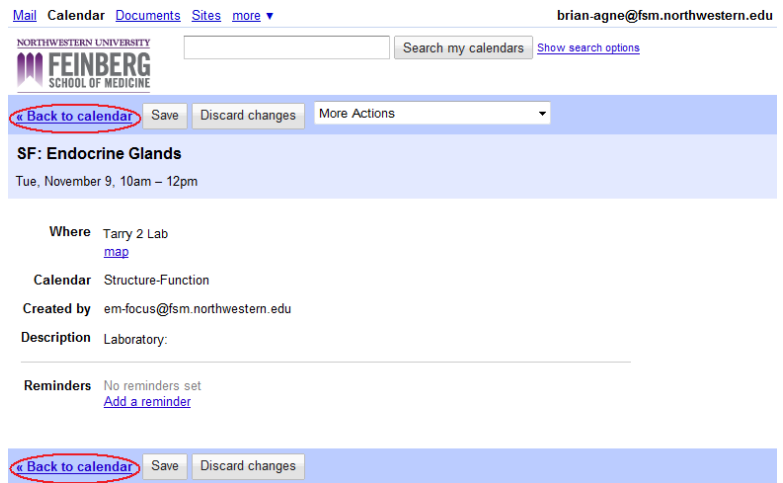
Mail Calendar Documents Sites more ▾ brian-agne@fsm.northwestern.edu

NORTHWESTERN UNIVERSITY
FEINBERG
SCHOOL OF MEDICINE

Search my calendars Show search options

« Back to calendar Save Discard changes More Actions

SF: Endocrine Glands

Tue, November 9, 10am – 12pm

Where Tarry 2 Lab
map

Calendar Structure-Function

Created by em-focus@fsm.northwestern.edu

Description Laboratory:

Reminders No reminders set
Add a reminder

« Back to calendar Save Discard changes